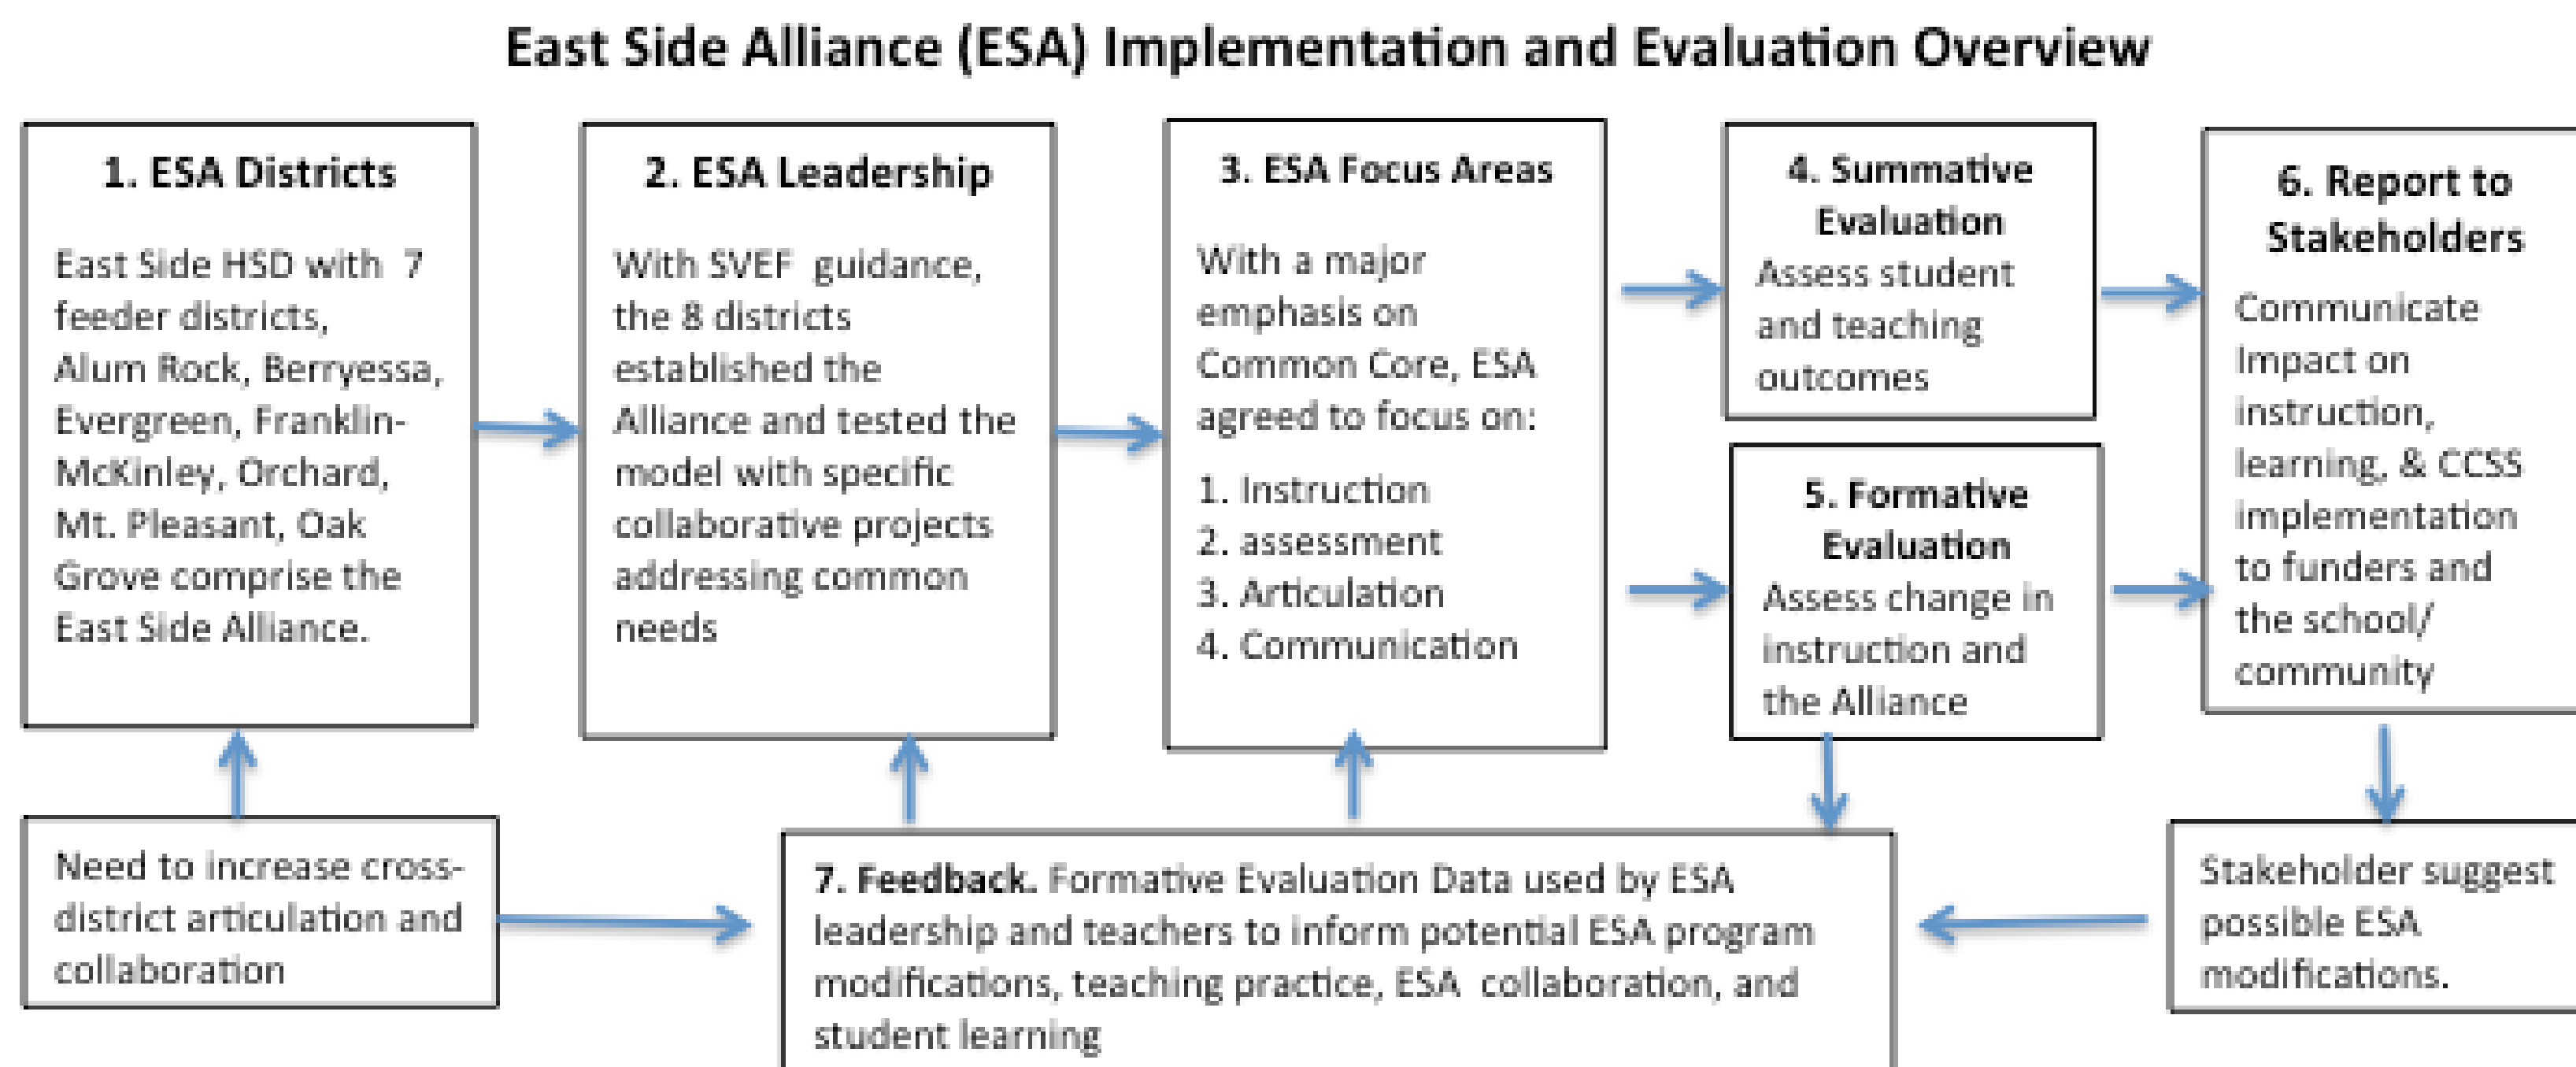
East Side Alliance (ESA) Implementation and Evaluation Overview

1. ESA Districts

East Side HSD with 7 feeder districts, Alum Rock, Berryessa, Evergreen, Franklin-McKinley, Orchard, Mt. Pleasant, Oak Grove comprise the East Side Alliance.

2. ESA Leadership

With SVEF guidance, the 8 districts established the Alliance and tested the model with specific collaborative projects addressing common needs

3. ESA Focus Areas

With a major emphasis on Common Core, ESA agreed to focus on:

1. Instruction
2. assessment
3. Articulation
4. Communication

4. Summative Evaluation
Assess student and teaching outcomes

5. Formative Evaluation
Assess change in instruction and the Alliance

6. Report to Stakeholders

Communicate Impact on instruction, learning, & CCSS implementation to funders and the school/ community

Need to increase cross-district articulation and collaboration

7. Feedback. Formative Evaluation Data used by ESA leadership and teachers to inform potential ESA program modifications, teaching practice, ESA collaboration, and student learning

Stakeholder suggest possible ESA modifications.